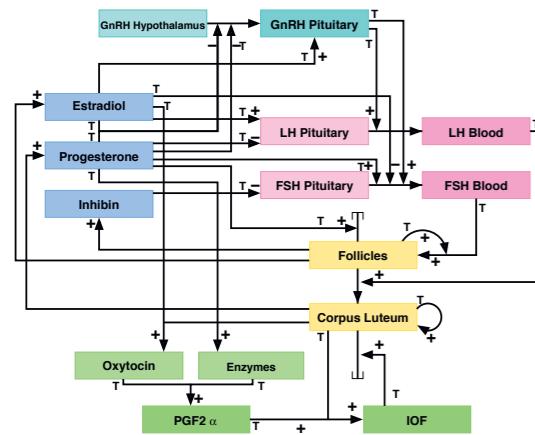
GnRH Hypothalamus
GnRH Pituitary
T
T
–
T
T
+
Estradiol
T
T
+
T
T
+
LH Pituitary
LH Blood
T
T
+
Progesterone
T
T
+
–
T
+
T
T
FSH Pituitary
FSH Blood
T
Inhibin
+
T
T
+
+
Follicles
+
T
Corpus Luteum
T
+
T
+
+
Oxytocin
Enzymes
+
T
+
+
T
PGF2 $\alpha$
T
+
IOF